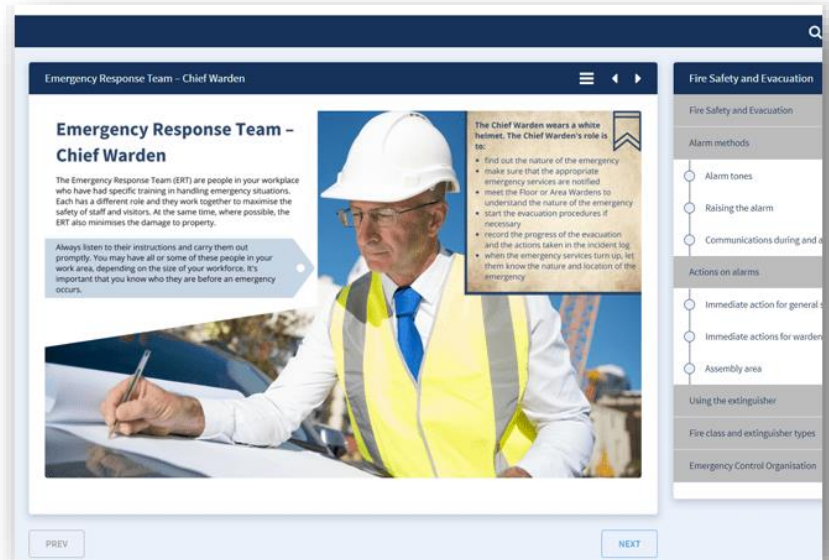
Emergency Response Team – Chief Warden

Emergency Response Team – Chief Warden

The Emergency Response Team (ERT) are people in your workplace who have had specific training in handling emergency situations. Each has a different role and they work together to maximise the safety of staff and visitors. At the same time, where possible, the ERT also minimises the damage to property.

Always listen to their instructions and carry them out promptly. You may have all or some of these people in your work area, depending on the size of your workforce. It's important that you know who they are before an emergency occurs.

The Chief Warden wears a white helmet. The Chief Warden's role is to:
- find out the nature of the emergency
- make sure that the appropriate emergency services are notified
- meet the Floor or Area Wardens to understand the nature of the emergency
- start the evacuation procedures if necessary
- record the progress of the evacuation and the actions taken in the incident log
- when the emergency services turn up, let them know the nature and location of the emergency

Fire Safety and Evacuation
Fire Safety and Evacuation
Alarm methods
Alarm tones
Raising the alarm
Communications during and a
Actions on alarms
Immediate action for general s
Immediate actions for warden
Assembly area
Using the extinguisher
Fire class and extinguisher types
Emergency Control Organisation

PREV
NEXT